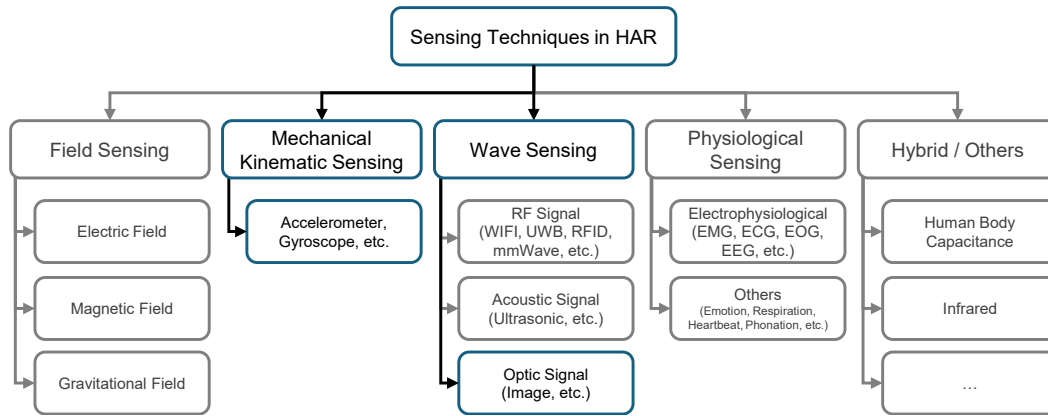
Sensing Techniques in HAR

Field Sensing

Electric Field

Magnetic Field

Gravitational Field

Mechanical Kinematic Sensing

Accelerometer, Gyroscope, etc.

Wave Sensing

RF Signal (WIFI, UWB, RFID, mmWave, etc.)

Acoustic Signal (Ultrasonic, etc.)

Optic Signal (Image, etc.)

Physiological Sensing

Electrophysiological (EMG, ECG, EOG, EEG, etc.)

Others (Emotion, Respiration, Heartbeat, Phonation, etc.)

Hybrid / Others

Human Body Capacitance

Infrared

...